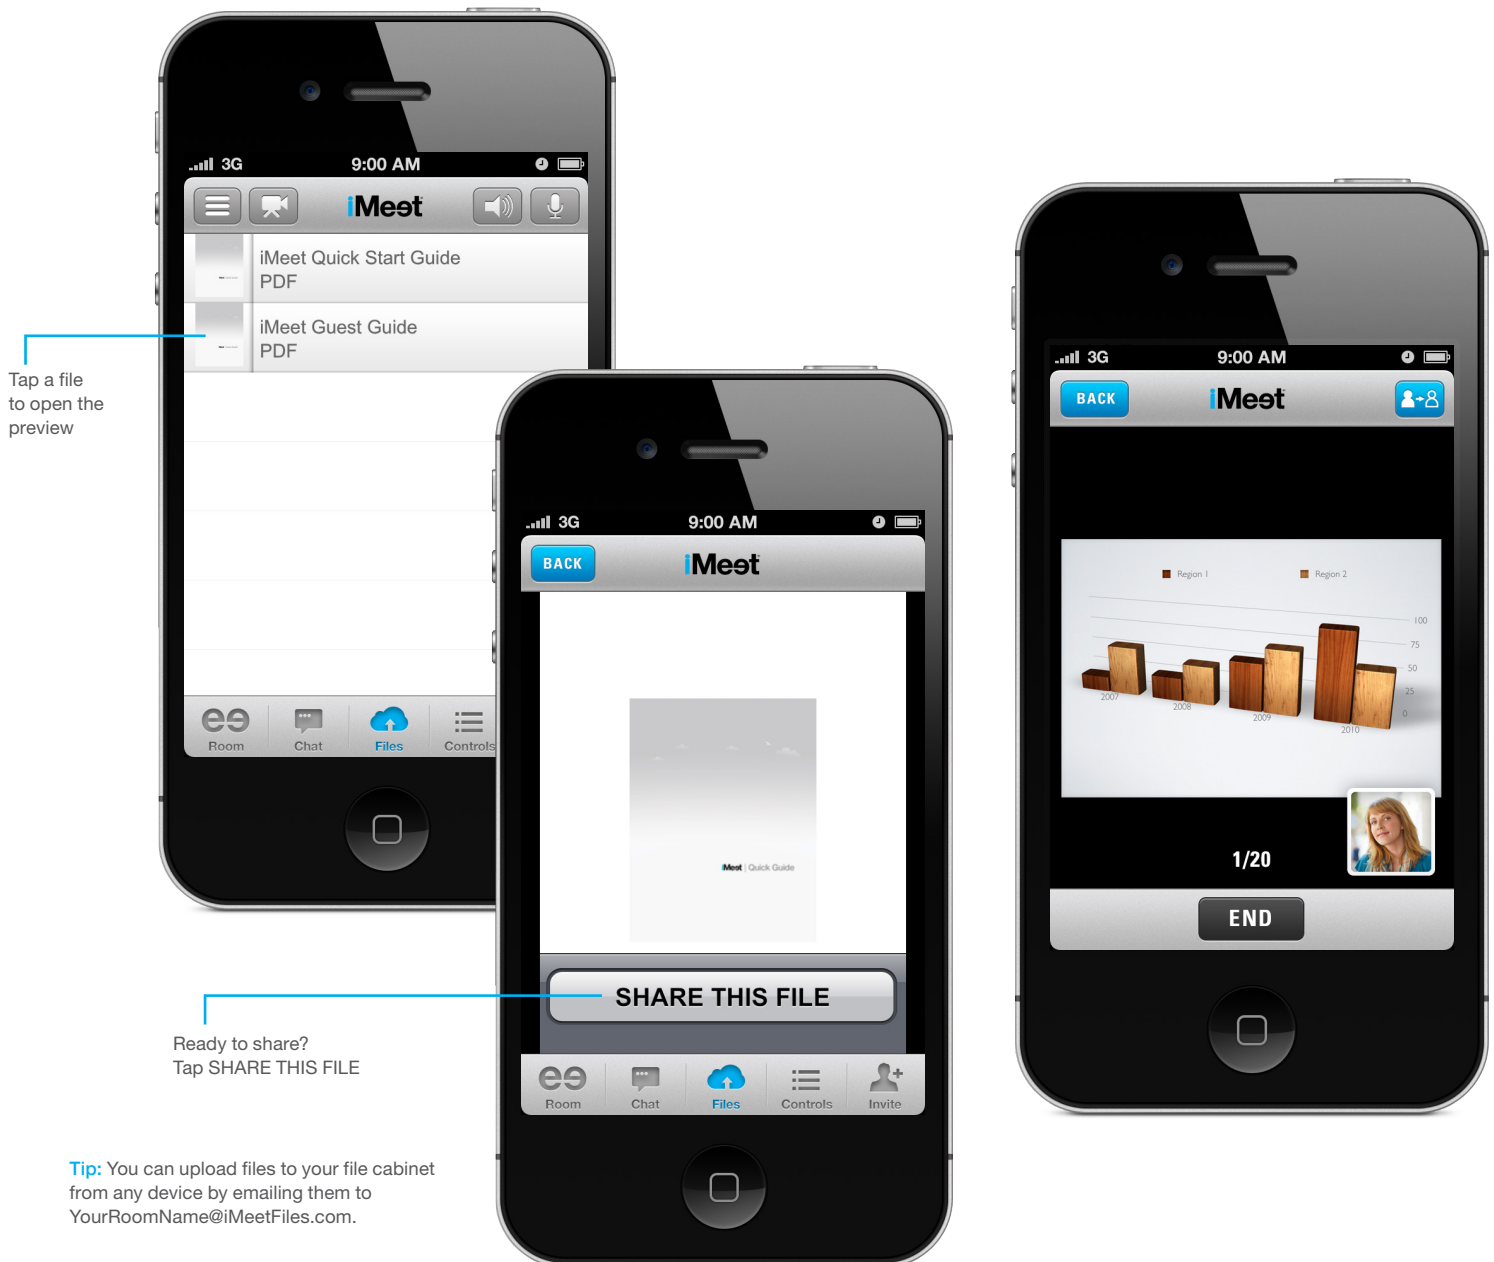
3G 9:00 AM

iMeet

iMeet Quick Start Guide
PDF

iMeet Guest Guide
PDF

Room Chat Files Controls

Tap a file to open the preview

3G 9:00 AM

BACK iMeet

iMeet | Quick Guide

SHARE THIS FILE

Room Chat Files Controls Invite

Ready to share? Tap SHARE THIS FILE

3G 9:00 AM

BACK iMeet

Region 1 Region 2

100
75
50
25
0

2007 2008 2009 2010

1/20

END

Tip: You can upload files to your file cabinet from any device by emailing them to YourRoomName@iMeetFiles.com.